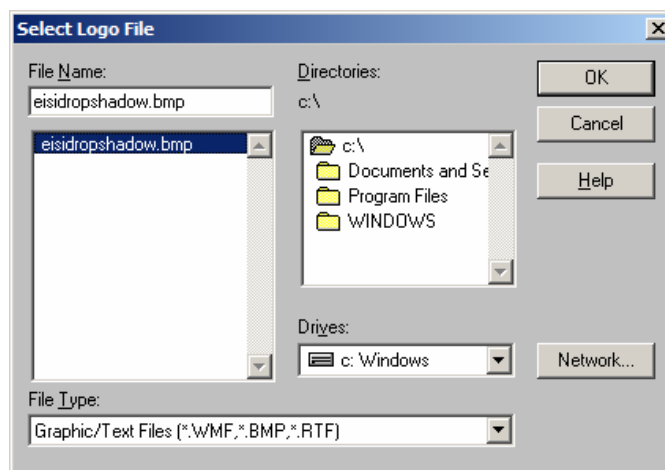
Select Logo File

File Name:

eisidropshadow.bmp

eisidropshadow.bmp

Directories:

c:\

c:\

Documents and Se

Program Files

WINDOWS

Drives:

c: Windows

File Type:

Graphic/Text Files (*.WMF,*.BMP,*.RTF)

OK

Cancel

Help

Network...